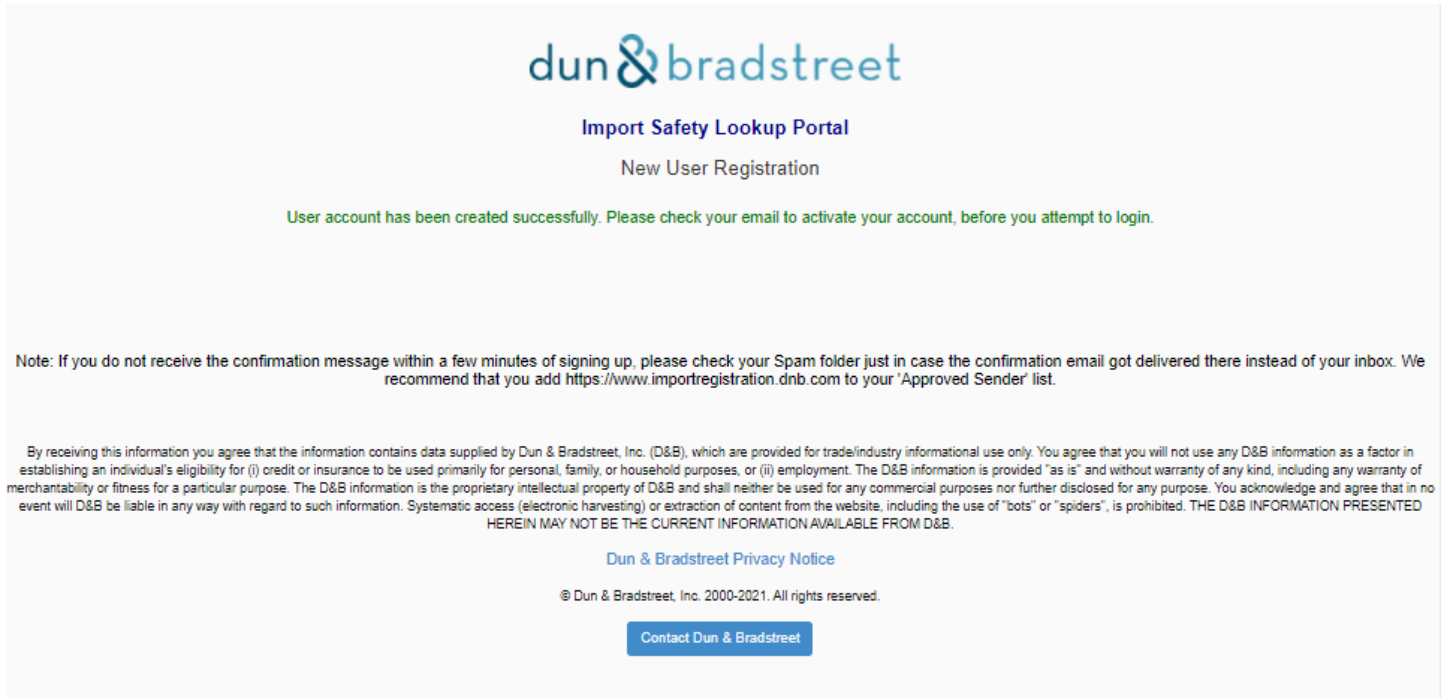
dun & bradstreet

Import Safety Lookup Portal

New User Registration

User account has been created successfully. Please check your email to activate your account, before you attempt to login.

Note: If you do not receive the confirmation message within a few minutes of signing up, please check your Spam folder just in case the confirmation email got delivered there instead of your inbox. We recommend that you add https://www.importregistration.dnb.com to your 'Approved Sender' list.

By receiving this information you agree that the information contains data supplied by Dun & Bradstreet, Inc. (D&B), which are provided for trade/industry informational use only. You agree that you will not use any D&B information as a factor in establishing an individual's eligibility for (i) credit or insurance to be used primarily for personal, family, or household purposes, or (ii) employment. The D&B information is provided "as is" and without warranty of any kind, including any warranty of merchantability or fitness for a particular purpose. The D&B information is the proprietary intellectual property of D&B and shall neither be used for any commercial purposes nor further disclosed for any purpose. You acknowledge and agree that in no event will D&B be liable in any way with regard to such information. Systematic access (electronic harvesting) or extraction of content from the website, including the use of "bots" or "spiders", is prohibited. THE D&B INFORMATION PRESENTED HEREIN MAY NOT BE THE CURRENT INFORMATION AVAILABLE FROM D&B.

Dun & Bradstreet Privacy Notice

© Dun & Bradstreet, Inc. 2000-2021. All rights reserved.

Contact Dun & Bradstreet